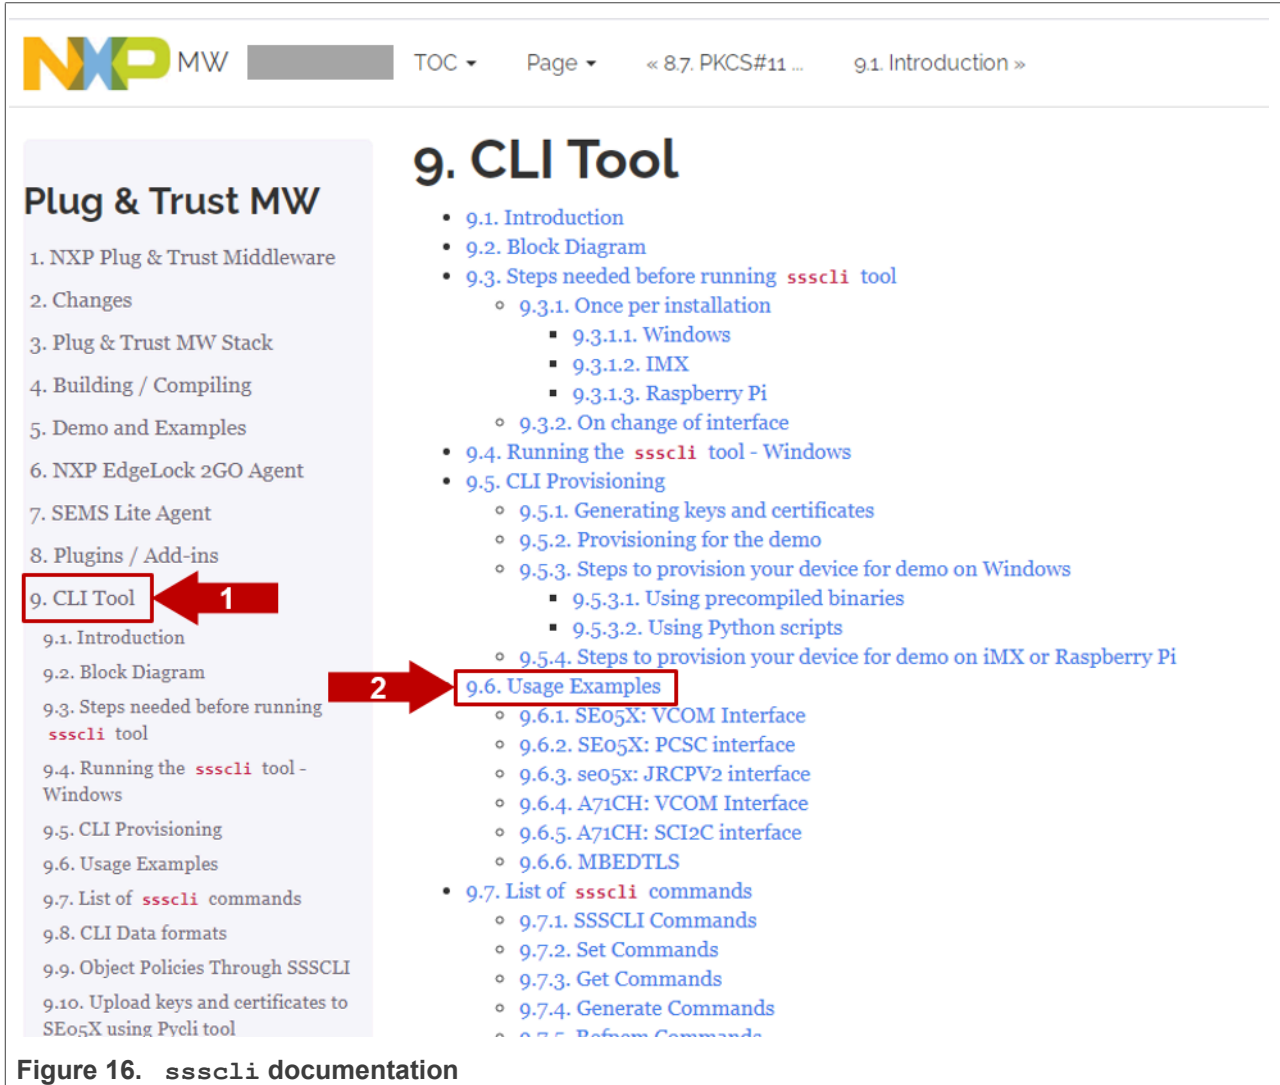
NXP MW TOC ▾ Page ▾ « 8.7. PKCS#11 ... 9.1. Introduction »

Plug & Trust MW

1. NXP Plug & Trust Middleware
2. Changes
3. Plug & Trust MW Stack
4. Building / Compiling
5. Demo and Examples
6. NXP EdgeLock 2GO Agent
7. SEMS Lite Agent
8. Plugins / Add-ins
9. CLI Tool
9.1. Introduction
9.2. Block Diagram
9.3. Steps needed before running ssscli tool
9.4. Running the ssscli tool - Windows
9.5. CLI Provisioning
9.6. Usage Examples
9.7. List of ssscli commands
9.8. CLI Data formats
9.9. Object Policies Through SSSCLI
9.10. Upload keys and certificates to SE05X using Pycli tool

1

2

9. CLI Tool

- 9.1. Introduction
- 9.2. Block Diagram
- 9.3. Steps needed before running ssscli tool
  - 9.3.1. Once per installation
    - 9.3.1.1. Windows
    - 9.3.1.2. IMX
    - 9.3.1.3. Raspberry Pi
  - 9.3.2. On change of interface
- 9.4. Running the ssscli tool - Windows
- 9.5. CLI Provisioning
  - 9.5.1. Generating keys and certificates
  - 9.5.2. Provisioning for the demo
  - 9.5.3. Steps to provision your device for demo on Windows
    - 9.5.3.1. Using precompiled binaries
    - 9.5.3.2. Using Python scripts
  - 9.5.4. Steps to provision your device for demo on iMX or Raspberry Pi
- 9.6. Usage Examples
  - 9.6.1. SE05X: VCOM Interface
  - 9.6.2. SE05X: PCSC interface
  - 9.6.3. se05x: JRCPV2 interface
  - 9.6.4. A71CH: VCOM Interface
  - 9.6.5. A71CH: SCI2C interface
  - 9.6.6. MBEDTLS
- 9.7. List of ssscli commands
  - 9.7.1. SSSCLI Commands
  - 9.7.2. Set Commands
  - 9.7.3. Get Commands
  - 9.7.4. Generate Commands
  - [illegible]

Figure 16. ssscli documentation